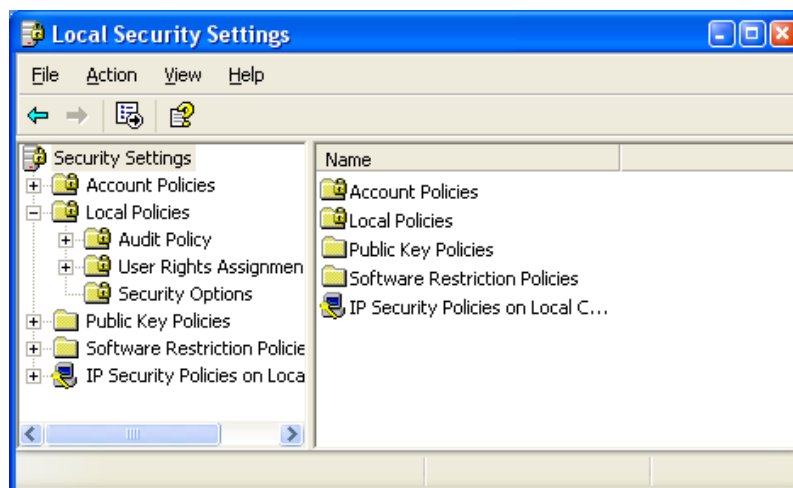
Local Security Settings

File Action View Help

Security Settings
Account Policies
Local Policies
Audit Policy
User Rights Assignmen
Security Options
Public Key Policies
Software Restriction Policie
IP Security Policies on Loca

Name
Account Policies
Local Policies
Public Key Policies
Software Restriction Policies
IP Security Policies on Local C...